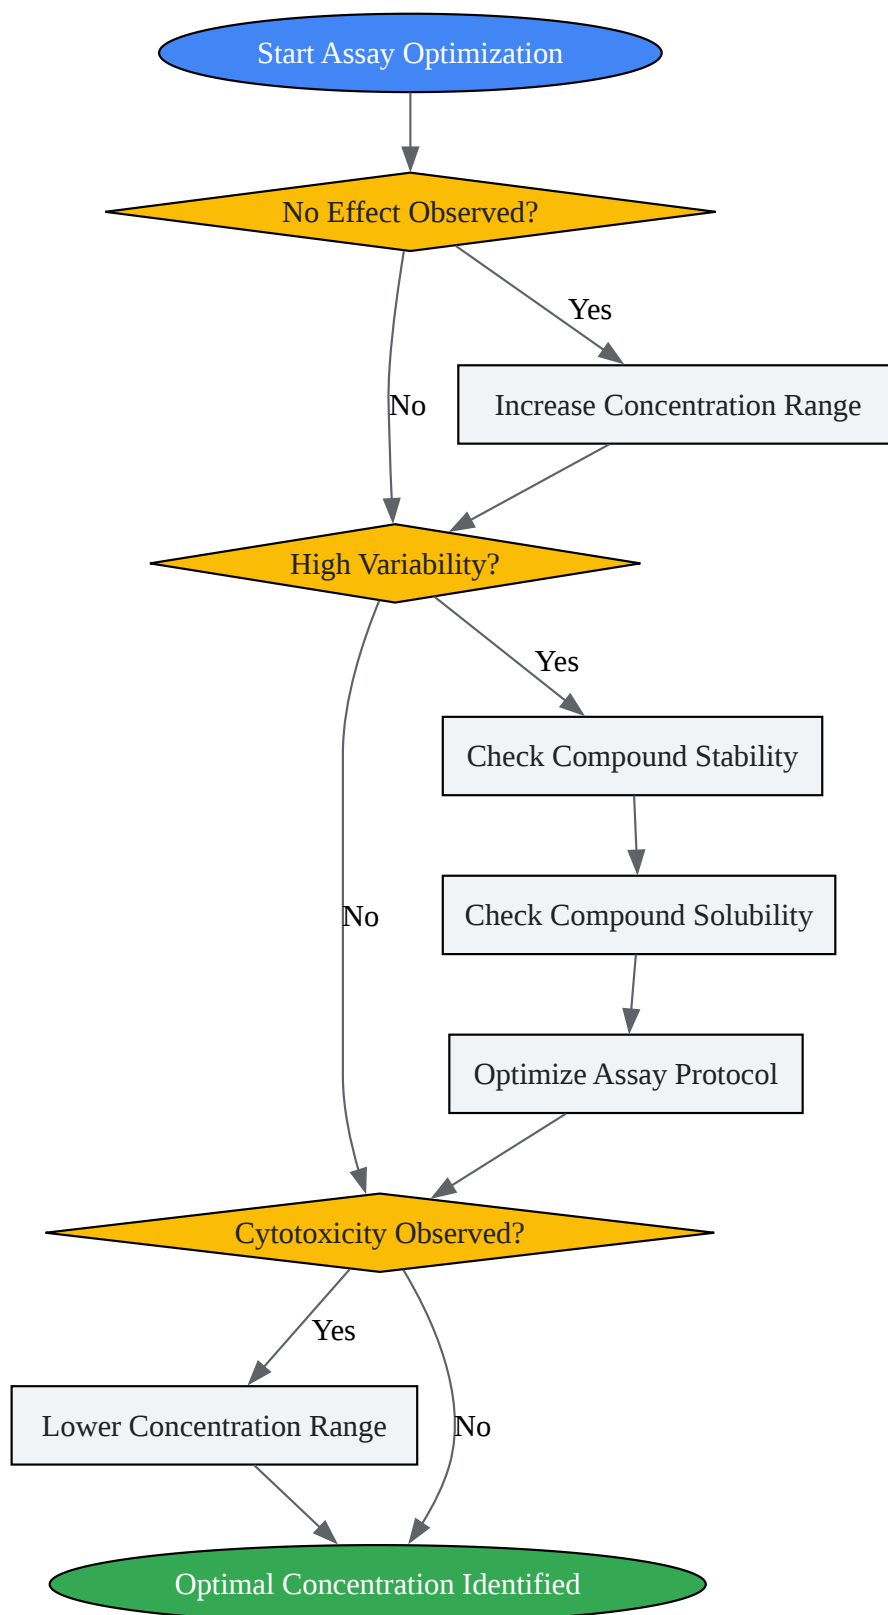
Start Assay Optimization

No Effect Observed?

Yes

Increase Concentration Range

No

High Variability?

Yes

Check Compound Stability

Check Compound Solubility

Optimize Assay Protocol

No

Cytotoxicity Observed?

Yes

Lower Concentration Range

No

Optimal Concentration Identified